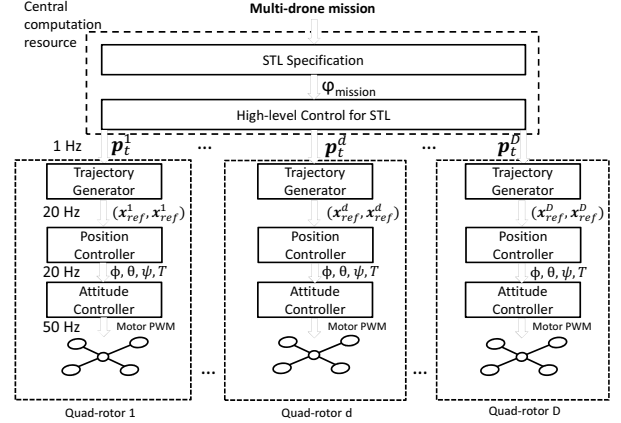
Central computation resource

Multi-drone mission

STL Specification

$\varphi_{mission}$

High-level Control for STL

1 Hz

$\boldsymbol{p}_t^1$

...

$\boldsymbol{p}_t^d$

...

$\boldsymbol{p}_t^D$

Trajectory Generator

20 Hz

$(\boldsymbol{x}_{ref}^1, \dot{\boldsymbol{x}}_{ref}^1)$

Position Controller

20 Hz

$\phi, \theta, \psi, T$

Attitude Controller

50 Hz

Motor PWM

Quad-rotor 1

Trajectory Generator

$(\boldsymbol{x}_{ref}^d, \dot{\boldsymbol{x}}_{ref}^d)$

Position Controller

$\phi, \theta, \psi, T$

Attitude Controller

Motor PWM

Quad-rotor d

Trajectory Generator

$(\boldsymbol{x}_{ref}^D, \dot{\boldsymbol{x}}_{ref}^D)$

Position Controller

$\phi, \theta, \psi, T$

Attitude Controller

Motor PWM

Quad-rotor D

...

...